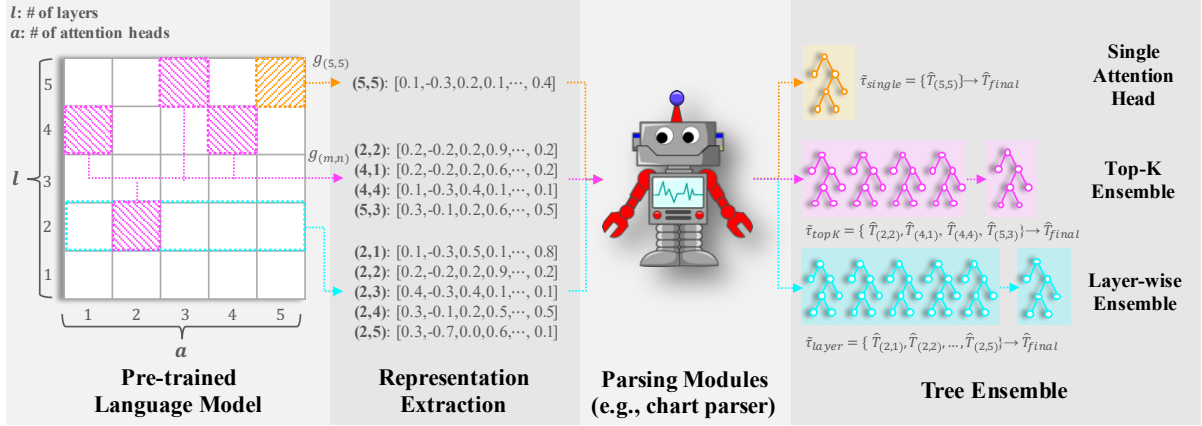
$l$: # of layers
$a$: # of attention heads

$l$

5
4
3
2
1

1 2 3 4 5

$a$

$g_{(5,5)}$

$g_{(m,n)}$

Pre-trained Language Model

(5,5): [0.1,-0.3,0.2,0.1,⋯, 0.4]

(2,2): [0.2,-0.2,0.2,0.9,⋯, 0.2]
(4,1): [0.2,-0.2,0.2,0.6,⋯, 0.2]
(4,4): [0.1,-0.3,0.4,0.1,⋯, 0.1]
(5,3): [0.3,-0.1,0.2,0.6,⋯, 0.5]

(2,1): [0.1,-0.3,0.5,0.1,⋯, 0.8]
(2,2): [0.2,-0.2,0.2,0.9,⋯, 0.2]
(2,3): [0.4,-0.3,0.4,0.1,⋯, 0.1]
(2,4): [0.3,-0.1,0.2,0.5,⋯, 0.5]
(2,5): [0.3,-0.7,0.0,0.6,⋯, 0.1]

Representation Extraction

Parsing Modules (e.g., chart parser)

$\hat{\tau}_{single} = \{\hat{T}_{(5,5)}\} \rightarrow \hat{T}_{final}$

Single Attention Head

Top-K Ensemble

$\hat{\tau}_{topK} = \{\hat{T}_{(2,2)}, \hat{T}_{(4,1)}, \hat{T}_{(4,4)}, \hat{T}_{(5,3)}\} \rightarrow \hat{T}_{final}$

Layer-wise Ensemble

$\hat{\tau}_{layer} = \{\hat{T}_{(2,1)}, \hat{T}_{(2,2)}, \dots, \hat{T}_{(2,5)}\} \rightarrow \hat{T}_{final}$

Tree Ensemble